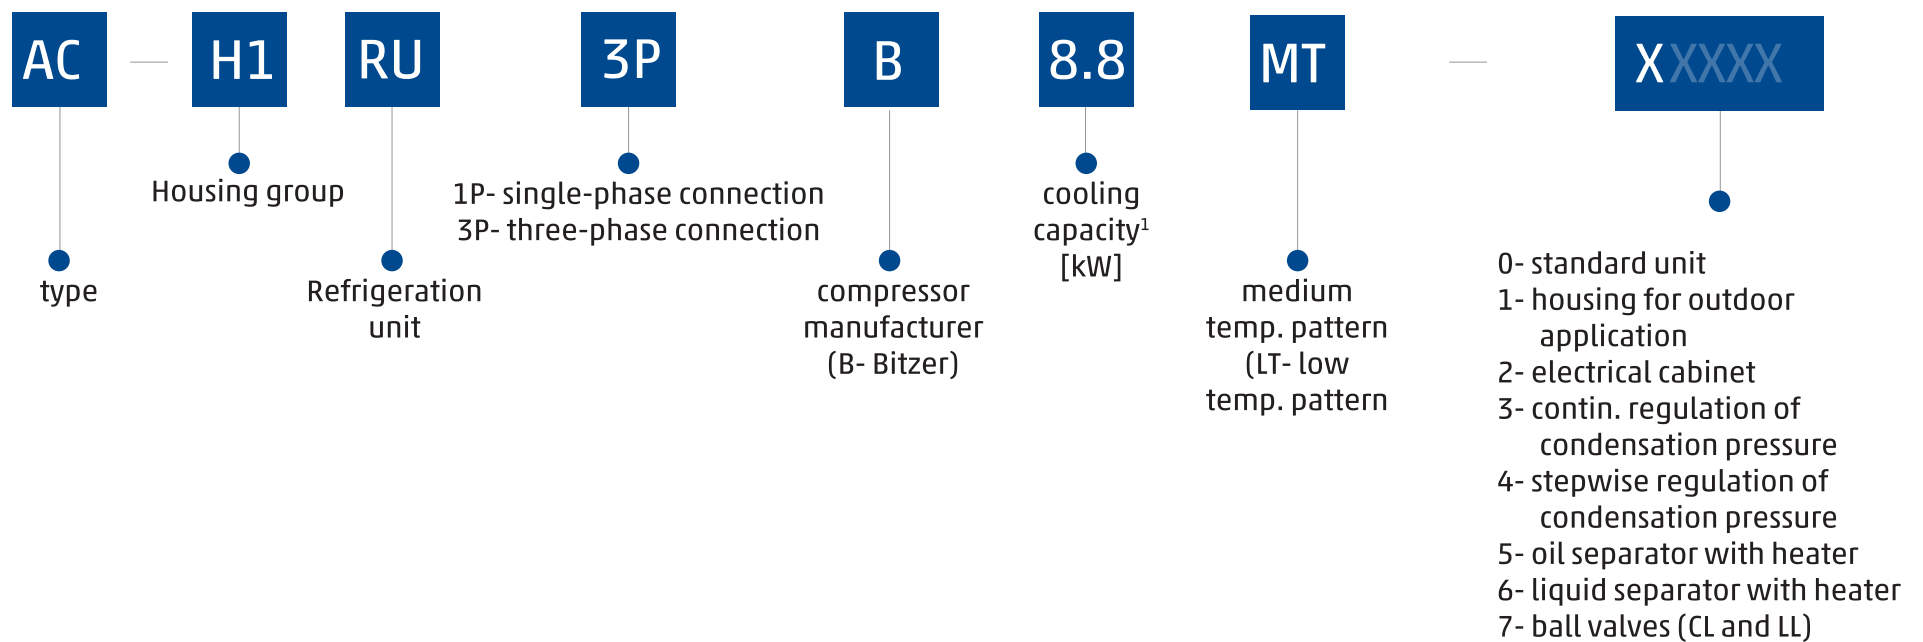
AC — H1 RU 3P B 8.8 MT — XXXXX

type

Housing group

Refrigeration unit

1P- single-phase connection
3P- three-phase connection

compressor manufacturer (B- Bitzer)

cooling capacity$^1$ [kW]

medium temp. pattern (LT- low temp. pattern

0- standard unit
1- housing for outdoor application
2- electrical cabinet
3- contin. regulation of condensation pressure
4- stepwise regulation of condensation pressure
5- oil separator with heater
6- liquid separator with heater
7- ball valves (CL and LL)